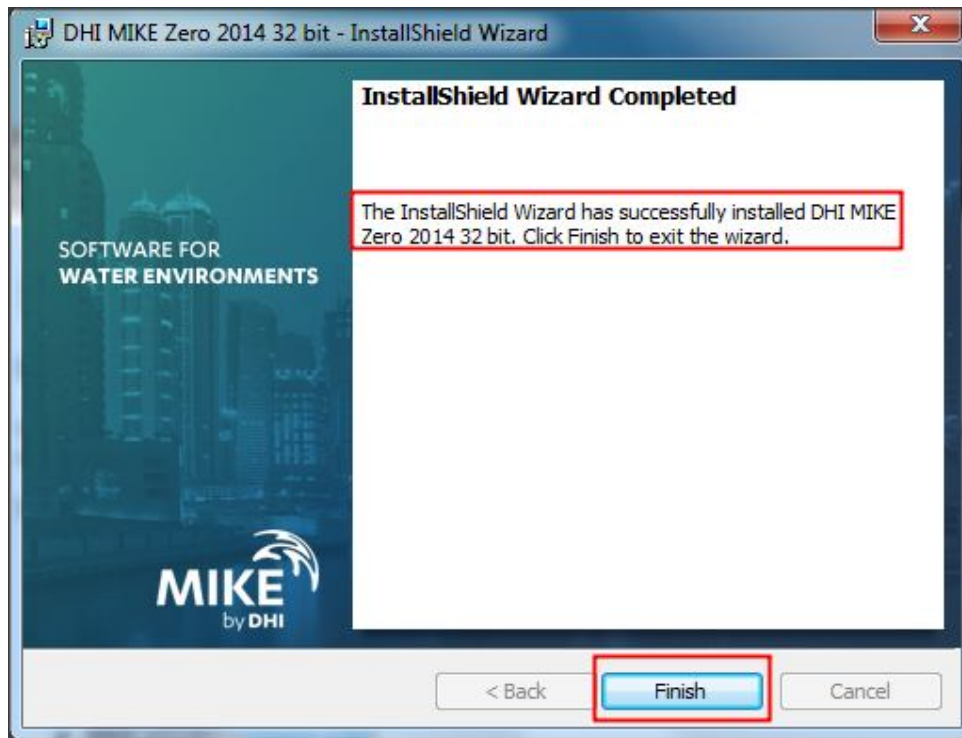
DHI MIKE Zero 2014 32 bit - InstallShield Wizard

SOFTWARE FOR
WATER ENVIRONMENTS

MIKE
by DHI

InstallShield Wizard Completed

The InstallShield Wizard has successfully installed DHI MIKE Zero 2014 32 bit. Click Finish to exit the wizard.

< Back
Finish
Cancel